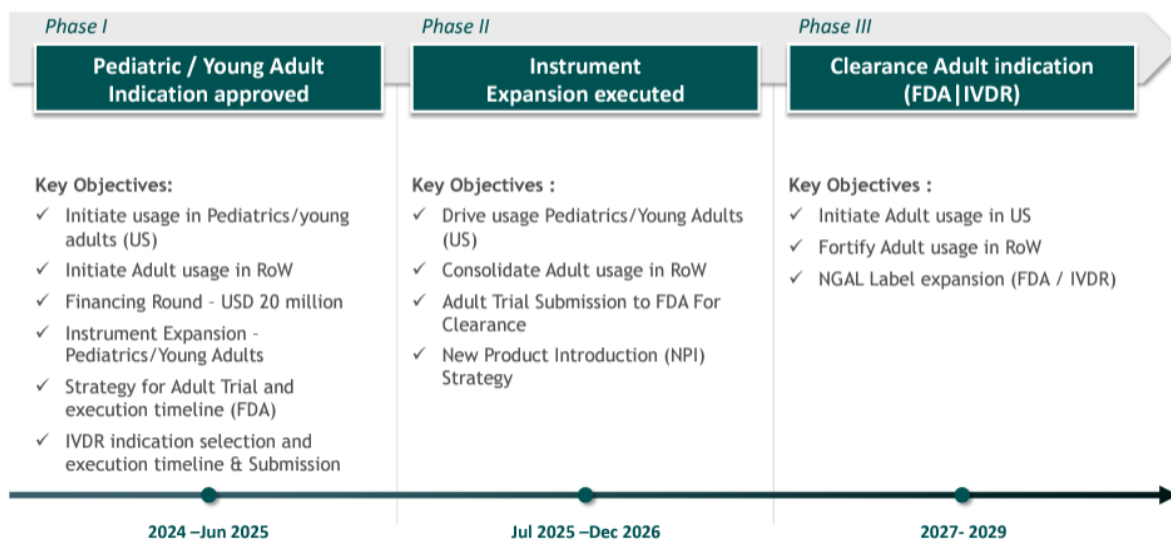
Phase I

Pediatric / Young Adult Indication approved

Key Objectives:

✓ Initiate usage in Pediatrics/young adults (US)

✓ Initiate Adult usage in RoW

✓ Financing Round – USD 20 million

✓ Instrument Expansion – Pediatrics/Young Adults

✓ Strategy for Adult Trial and execution timeline (FDA)

✓ IVDR indication selection and execution timeline & Submission

2024 –Jun 2025

Phase II

Instrument Expansion executed

Key Objectives :

✓ Drive usage Pediatrics/Young Adults (US)

✓ Consolidate Adult usage in RoW

✓ Adult Trial Submission to FDA For Clearance

✓ New Product Introduction (NPI) Strategy

Jul 2025 –Dec 2026

Phase III

Clearance Adult indication (FDA|IVDR)

Key Objectives :

✓ Initiate Adult usage in US

✓ Fortify Adult usage in RoW

✓ NGAL Label expansion (FDA / IVDR)

2027- 2029